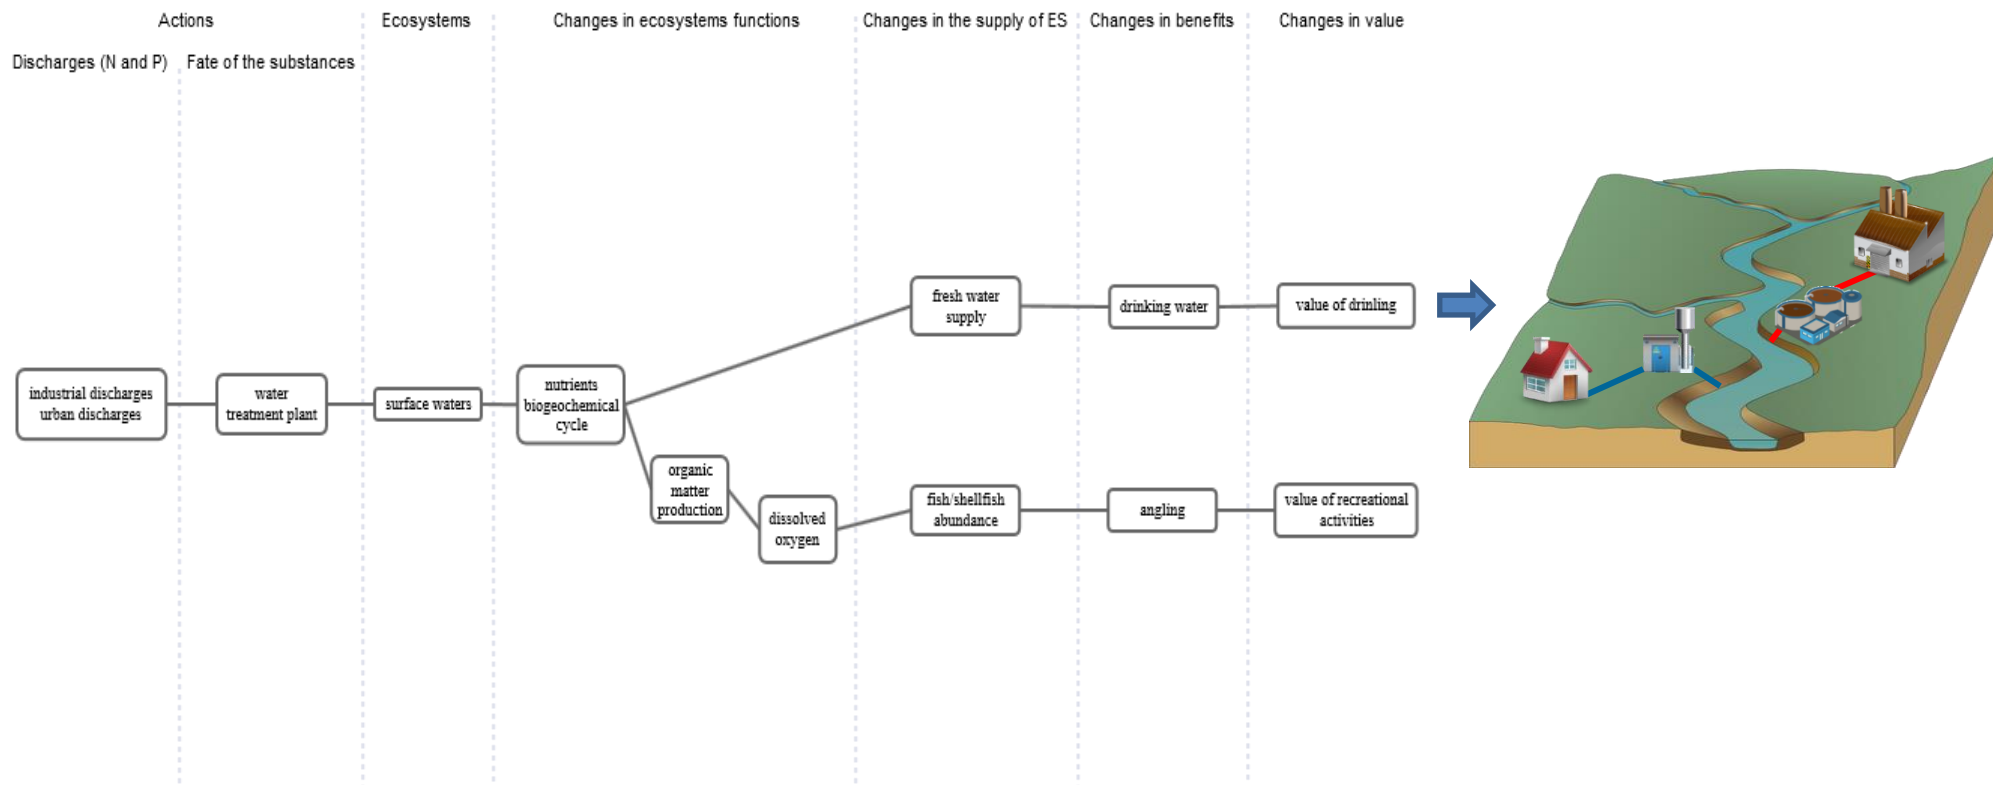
Actions

Discharges (N and P)

Fate of the substances

Ecosystems

Changes in ecosystems functions

Changes in the supply of ES

Changes in benefits

Changes in value

industrial discharges urban discharges

water treatment plant

surface waters

nutrients biogeochemical cycle

organic matter production

dissolved oxygen

fresh water supply

drinking water

value of drinling

fish/shellfish abundance

angling

value of recreational activities